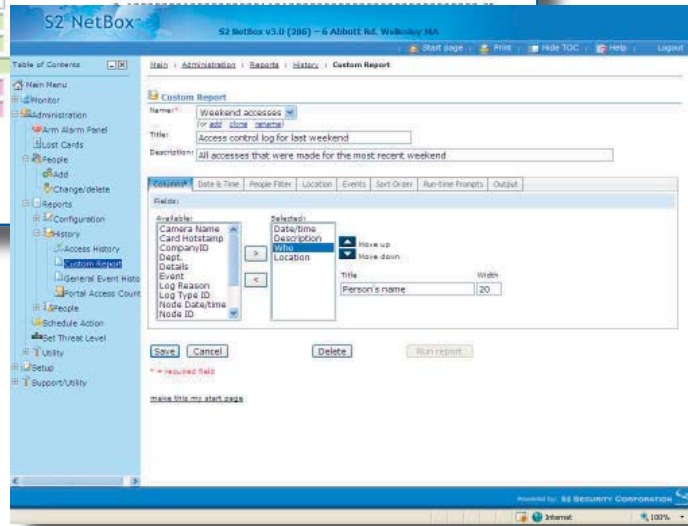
S2 NetBox

S2 NetBox v3.0 (206) – 6 Abbott Rd. Wellesley MA

Start page | Print | Hide TOC | Help | Logout

Table of Contents

Main Menu
Monitor
Administration
Arm Alarm Panel
Lost Cards
People
Add
Change/delete
Reports
Configuration
History
Access History
Custom Report
General Event Histo
Portal Access Count
People
Schedule Action
Set Threat Level
Utility
Setup
Support/Utility

Main : Administration : Reports : History : Custom Report

Custom Report

Name:* Weekend accesses
add clone rename

Title: Access control log for last weekend

Description: All accesses that were made for the most recent weekend

Columns* | Date & Time | People Filter | Location | Events | Sort Order | Run-time Prompts | Output

Fields:

Available:
Camera Name
Card Hotstamp
CompanyID
Dept.
Details
Event
Log Reason
Log Type ID
Node Date/time
Node ID

>
<

Selected:
Date/time
Description
Who
Location

Move up
Move down

Title
Person's name

Width
20

Save | Cancel | Delete | Run report

* = required field

make this my start page

Powered by: S2 SECURITY CORPORATION

Internet | 100%